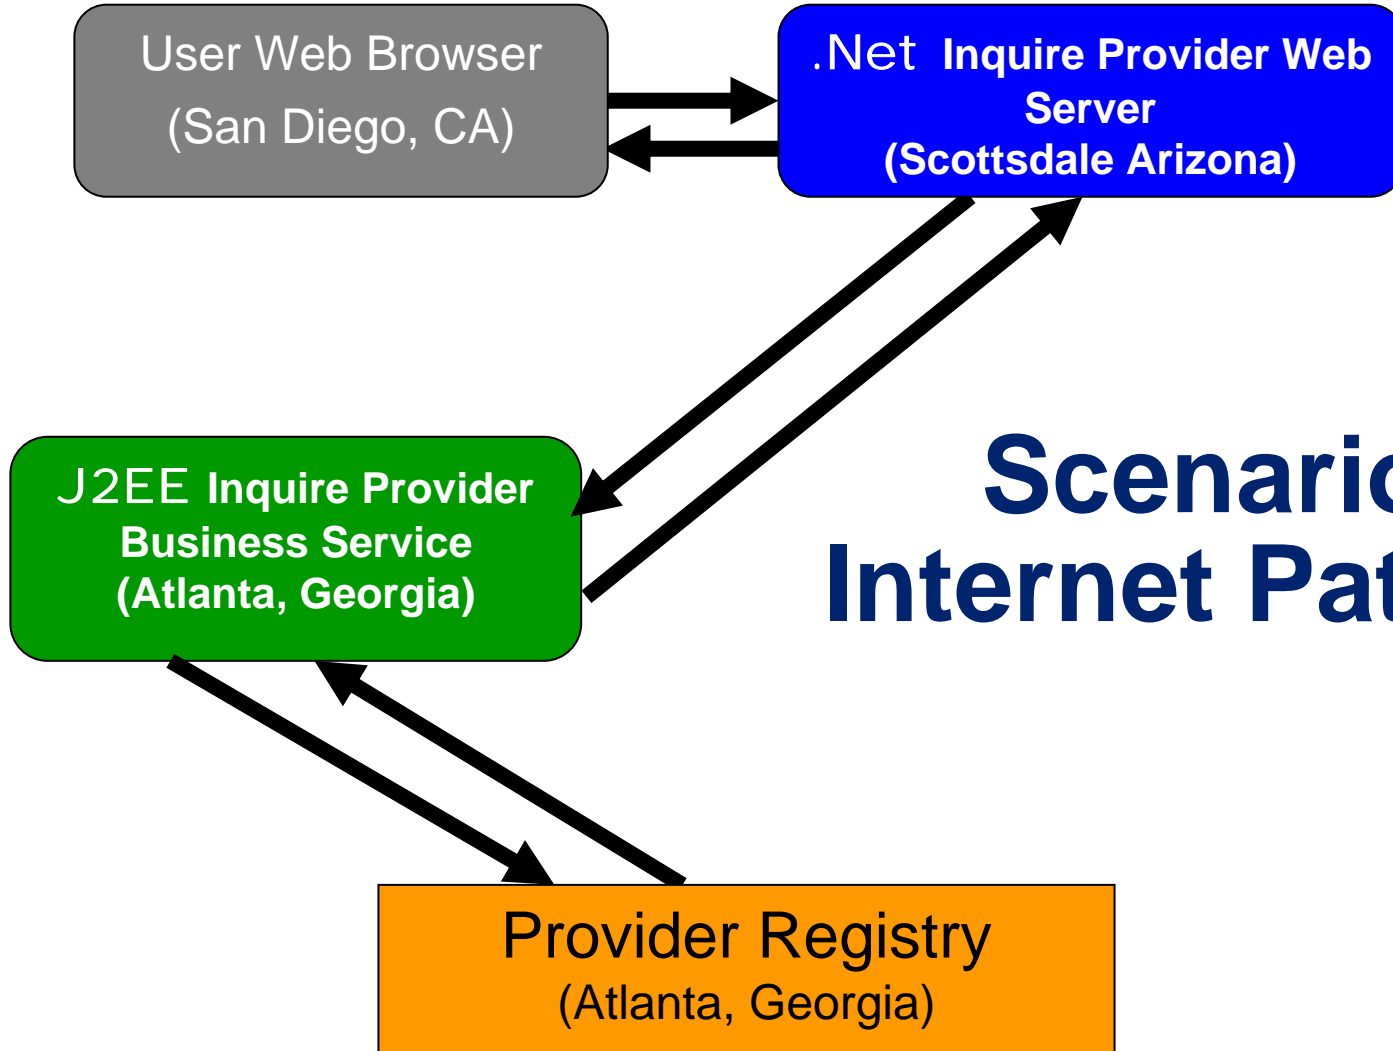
User Web Browser
(San Diego, CA)

.Net Inquire Provider Web Server
(Scottsdale Arizona)

J2EE Inquire Provider Business Service
(Atlanta, Georgia)

Scenario
Internet Pat

Provider Registry
(Atlanta, Georgia)